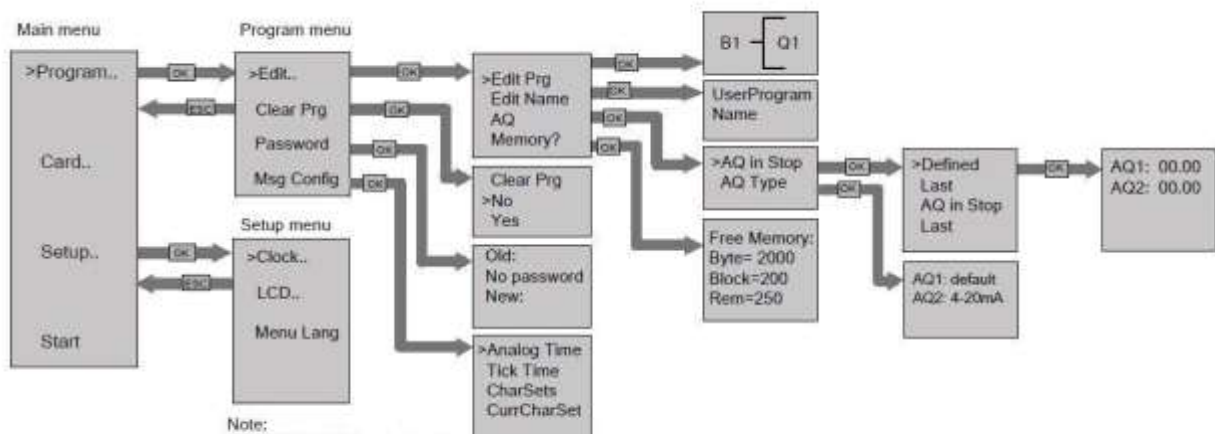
Main menu

>Program..

Card..

Setup..

Start

Program menu

>Edit..
Clear Prg
Password
Msg Config

Setup menu

>Clock..
LCD..
Menu Lang

Note:

OK
ESC
OK
OK
OK
OK
ESC

>Edit Prg
Edit Name
AQ
Memory?

Clear Prg
>No
Yes

Old:
No password
New:

>Analog Time
Tick Time
CharSets
CurrCharSet

OK
OK
OK
OK

B1 Q1

UserProgram
Name

>AQ in Stop
AQ Type

Free Memory:
Byte= 2000
Block=200
Rem=250

OK
OK

>Defined
Last
AQ in Stop
Last

AQ1: default
AQ2: 4-20mA

OK

AQ1: 00.00
AQ2: 00.00